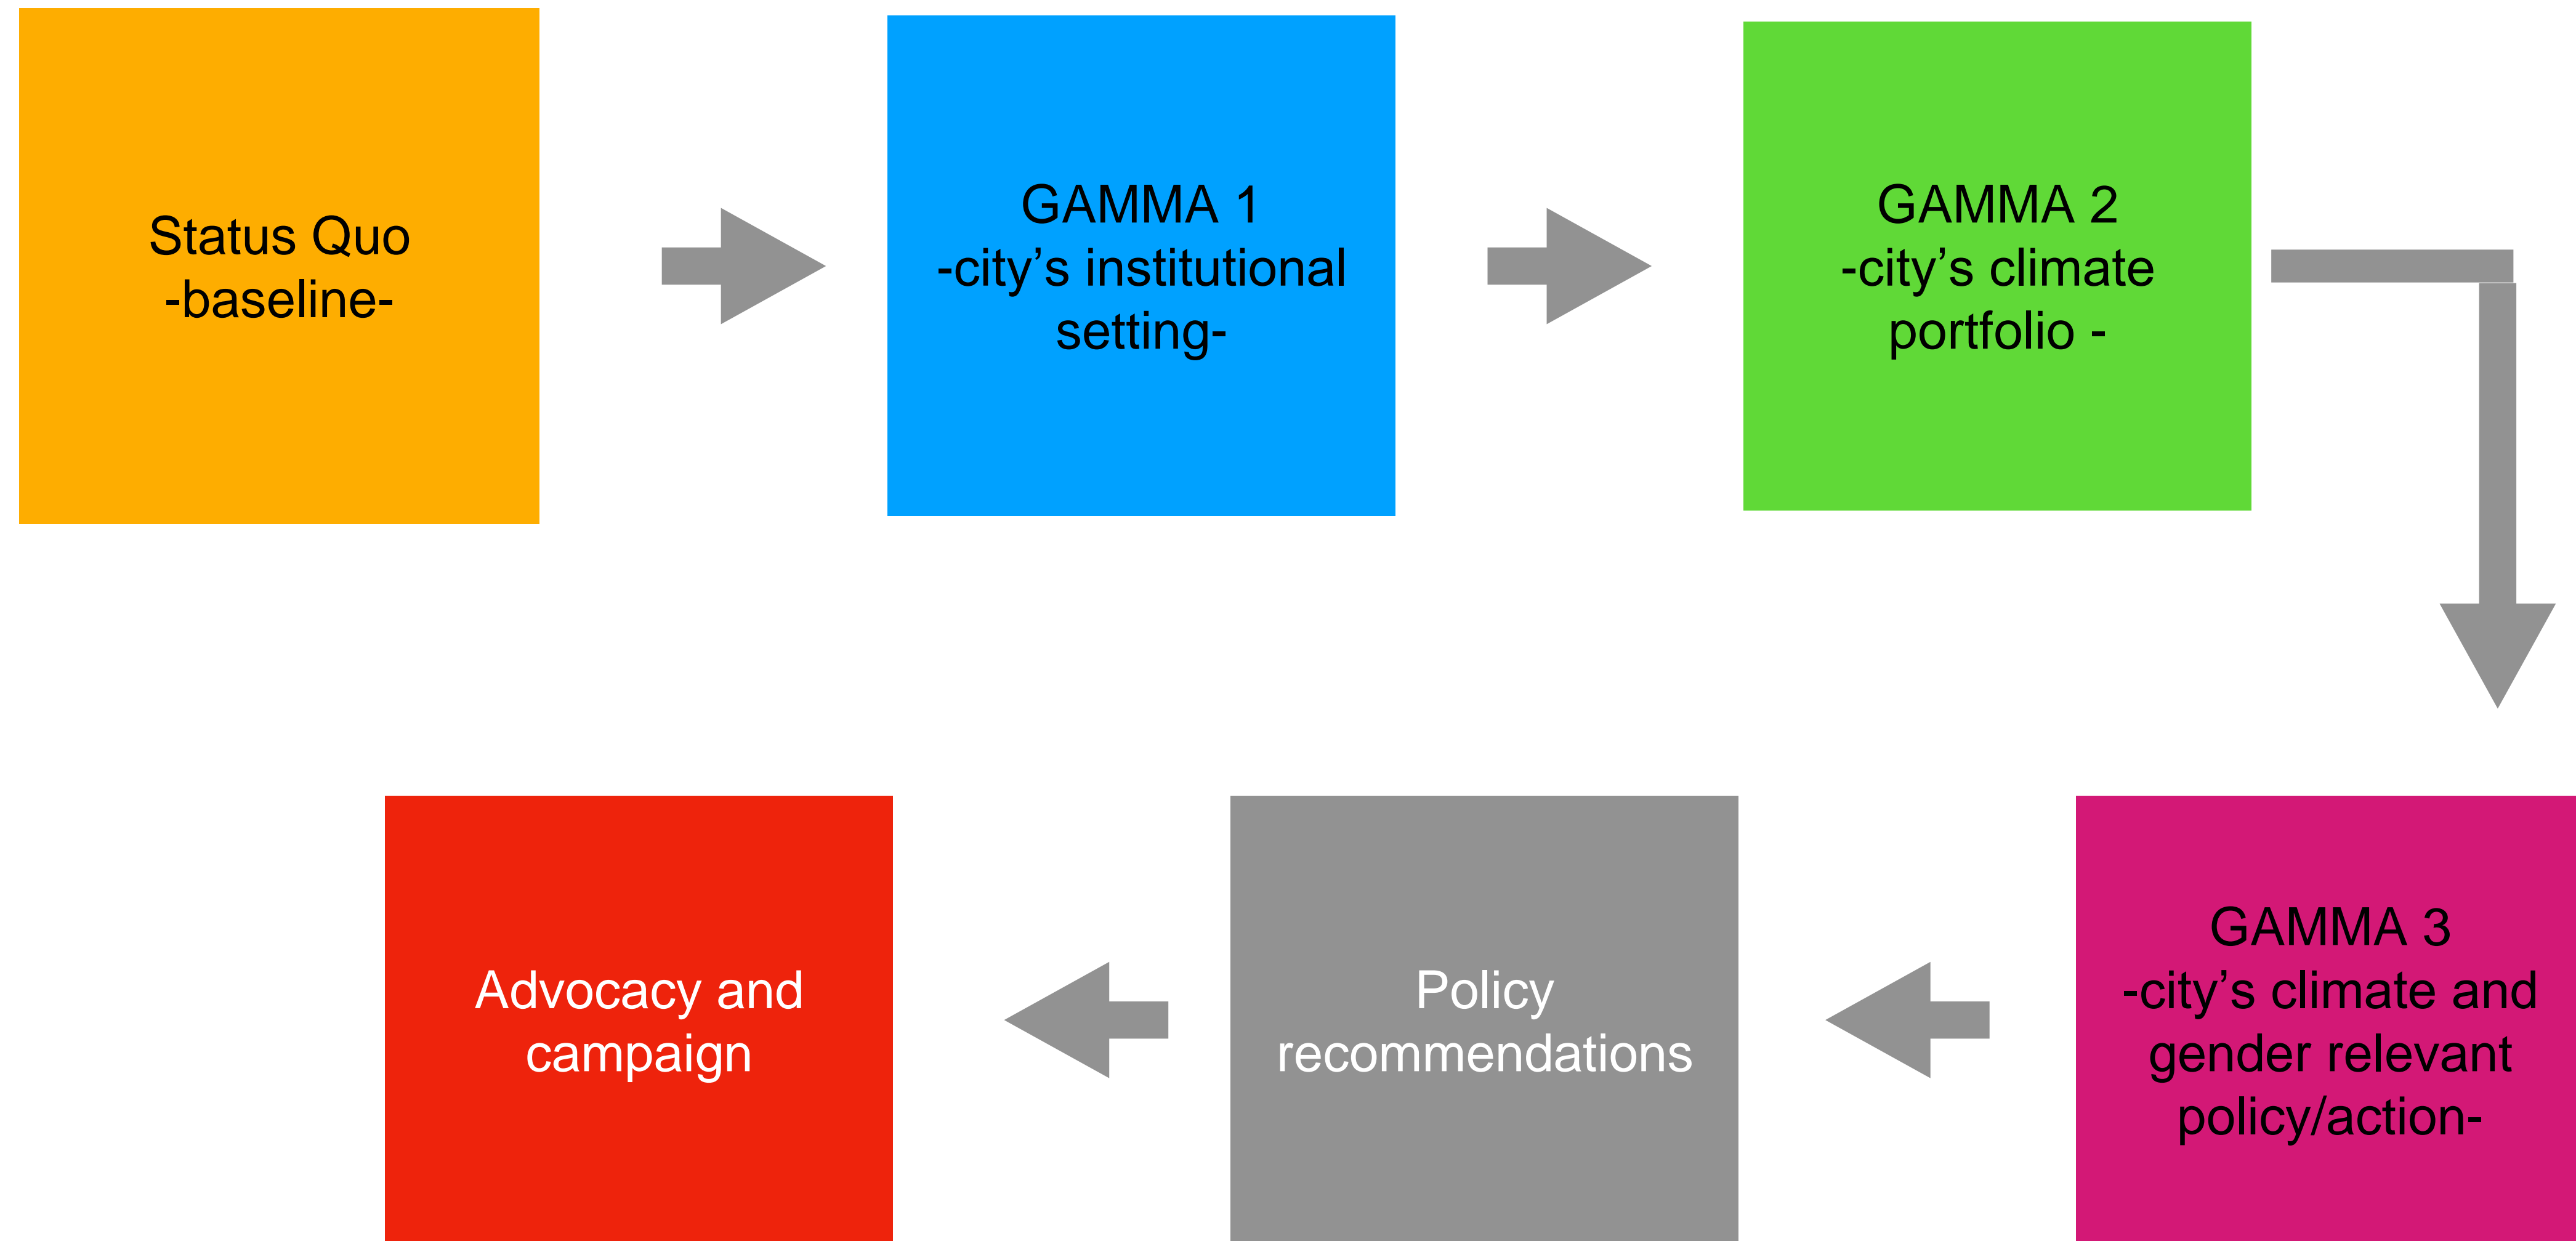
Status Quo
-baseline-

GAMMA 1
-city’s institutional setting-

GAMMA 2
-city’s climate portfolio -

GAMMA 3
-city’s climate and gender relevant policy/action-

Policy recommendations

Advocacy and campaign